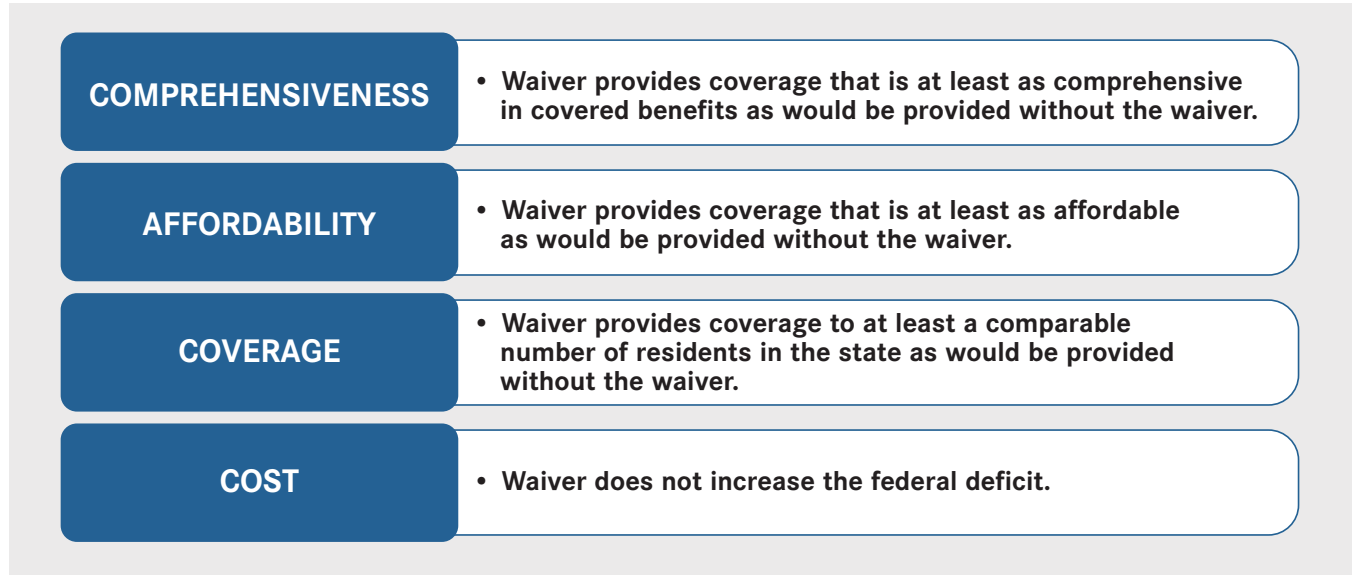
COMPREHENSIVENESS

• Waiver provides coverage that is at least as comprehensive in covered benefits as would be provided without the waiver.

AFFORDABILITY

• Waiver provides coverage that is at least as affordable as would be provided without the waiver.

COVERAGE

• Waiver provides coverage to at least a comparable number of residents in the state as would be provided without the waiver.

COST

• Waiver does not increase the federal deficit.